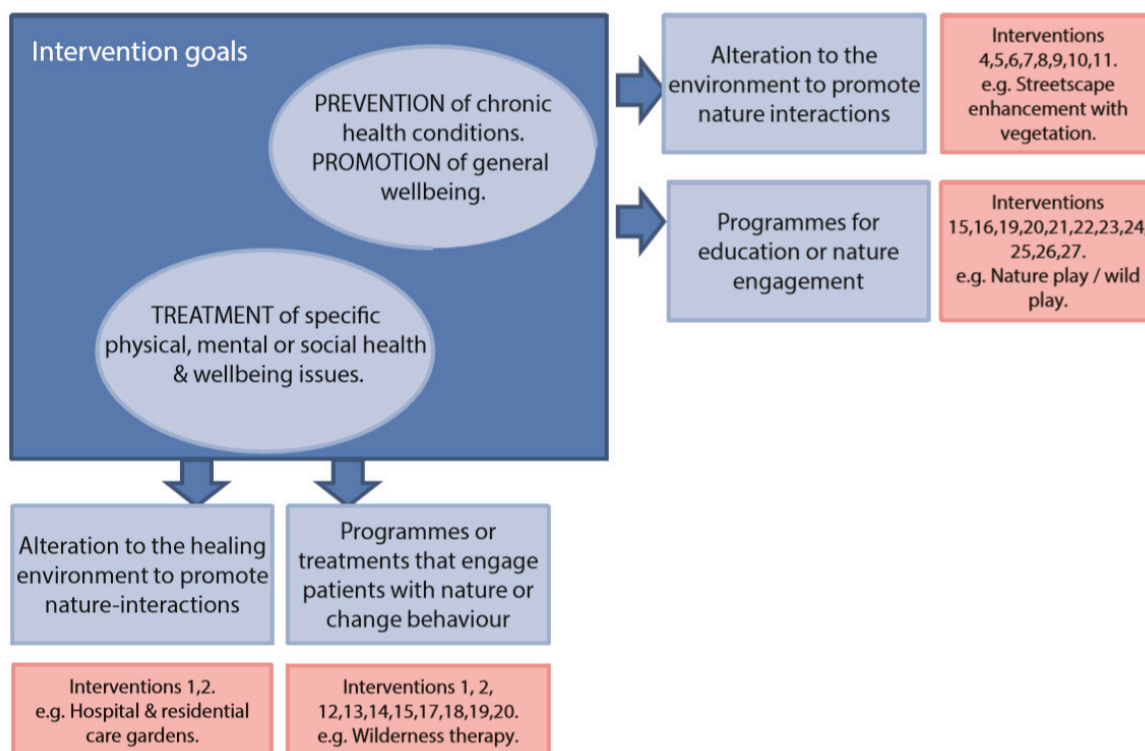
Intervention goals

PREVENTION of chronic health conditions. PROMOTION of general wellbeing.

TREATMENT of specific physical, mental or social health & wellbeing issues.

Alteration to the environment to promote nature interactions

Interventions 4,5,6,7,8,9,10,11. e.g. Streetscape enhancement with vegetation.

Programmes for education or nature engagement

Interventions 15,16,19,20,21,22,23,24, 25,26,27. e.g. Nature play / wild play.

Alteration to the healing environment to promote nature-interactions

Programmes or treatments that engage patients with nature or change behaviour

Interventions 1,2. e.g. Hospital & residential care gardens.

Interventions 1, 2, 12,13,14,15,17,18,19,20. e.g. Wilderness therapy.